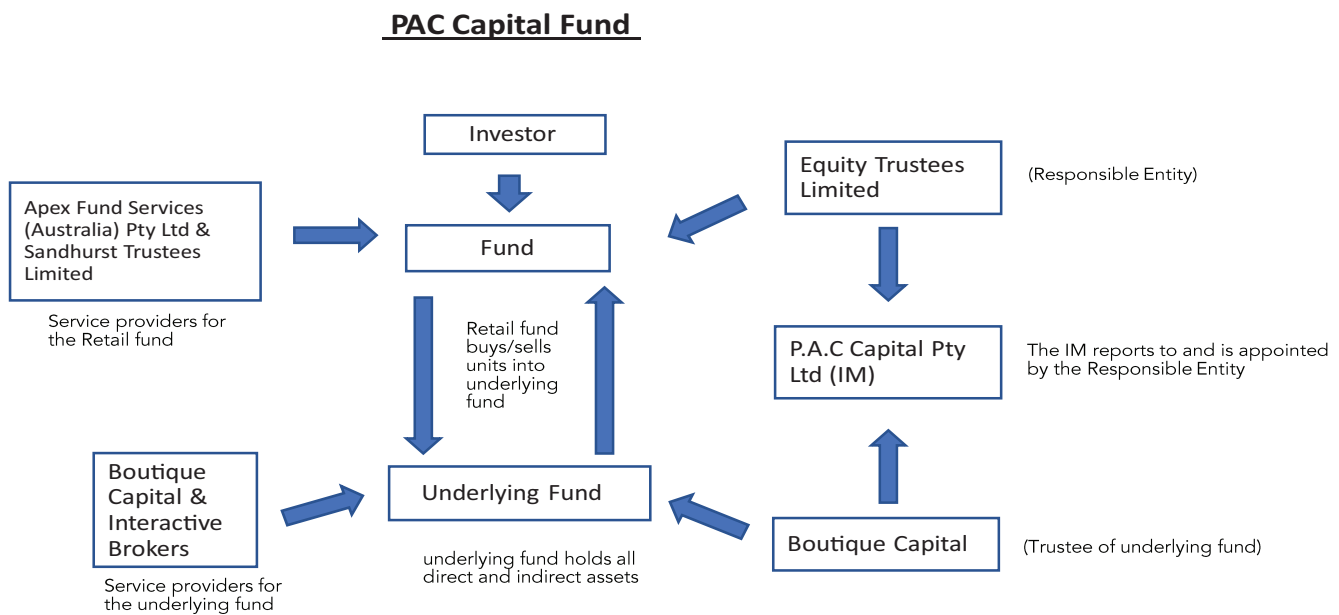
PAC Capital Fund

Investor

Equity Trustees Limited

(Responsible Entity)

Apex Fund Services (Australia) Pty Ltd & Sandhurst Trustees Limited

Fund

Service providers for the Retail fund

Retail fund buys/sells units into underlying fund

P.A.C Capital Pty Ltd (IM)

The IM reports to and is appointed by the Responsible Entity

Boutique Capital & Interactive Brokers

Underlying Fund

Boutique Capital

(Trustee of underlying fund)

underlying fund holds all direct and indirect assets

Service providers for the underlying fund